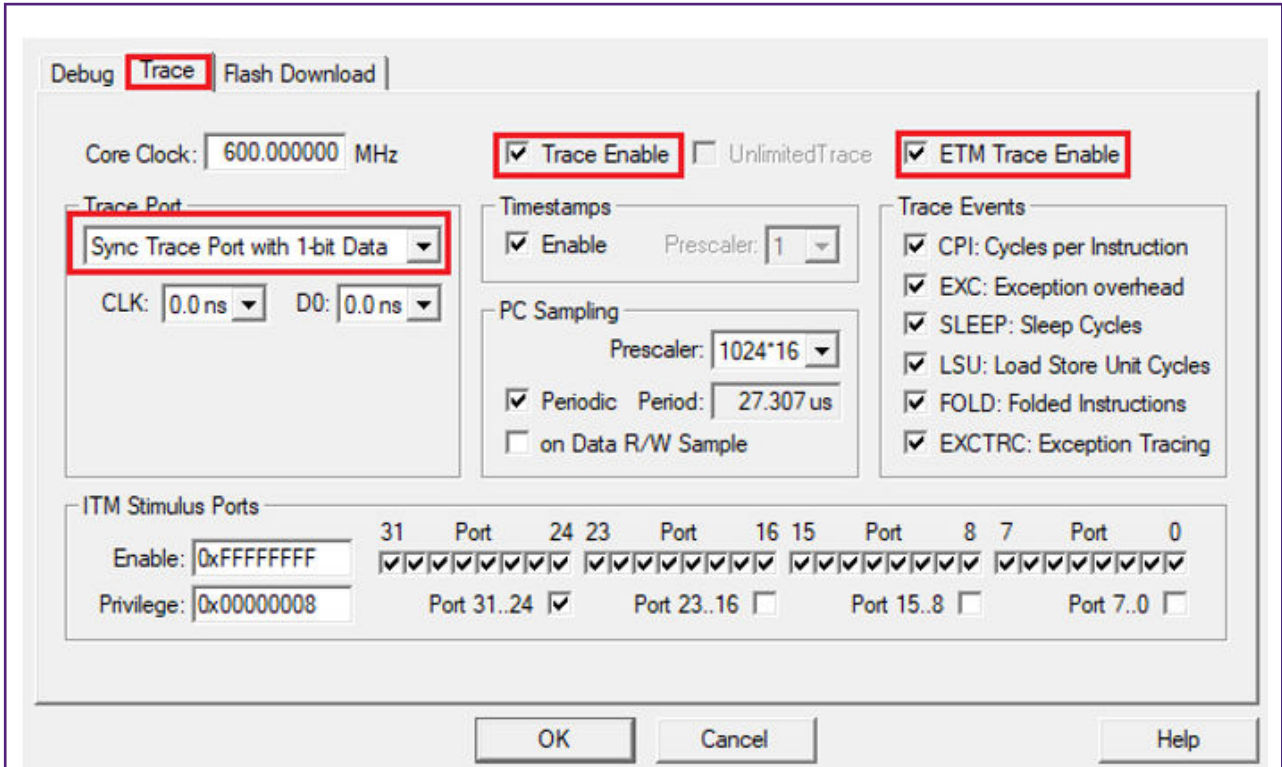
Debug | Trace | Flash Download

Core Clock: 600.000000 MHz

Trace Enable

UnlimitedTrace

ETM Trace Enable

Trace Port

Sync Trace Port with 1-bit Data

CLK: 0.0 ns

D0: 0.0 ns

Timestamps

Enable

Prescaler: 1

PC Sampling

Prescaler: 1024*16

Periodic Period: 27.307 us

on Data R/W Sample

Trace Events

CPI: Cycles per Instruction

EXC: Exception overhead

SLEEP: Sleep Cycles

LSU: Load Store Unit Cycles

FOLD: Folded Instructions

EXCTRC: Exception Tracing

ITM Stimulus Ports

31 Port 24 23 Port 16 15 Port 8 7 Port 0

Enable: 0xFFFFFFFF

Privilege: 0x00000008

Port 31..24

Port 23..16

Port 15..8

Port 7..0

OK

Cancel

Help